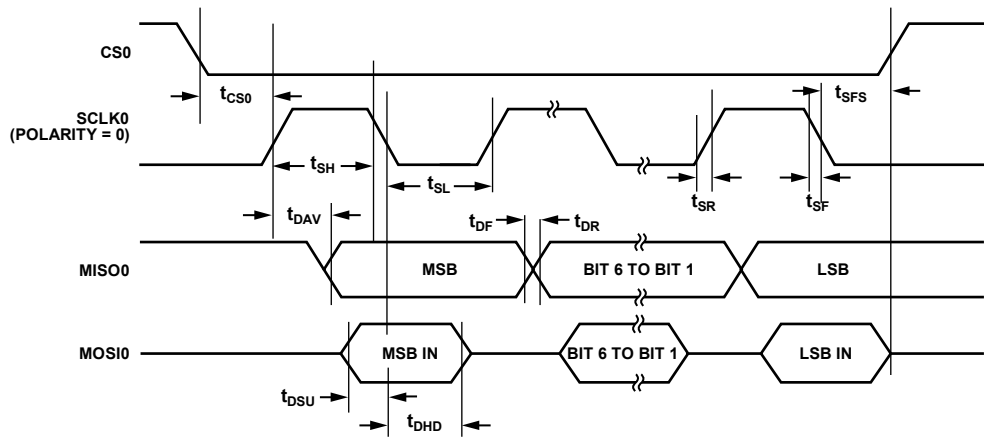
CS0

$t_{CS0}$

$t_{SFS}$

SCLK0 (POLARITY = 0)

$t_{SH}$

$t_{SL}$

$t_{SR}$

$t_{SF}$

$t_{DAV}$

$t_{DF}$

$t_{DR}$

MISO0

MSB

BIT 6 TO BIT 1

LSB

MOSI0

MSB IN

BIT 6 TO BIT 1

LSB IN

$t_{DSU}$

$t_{DHD}$